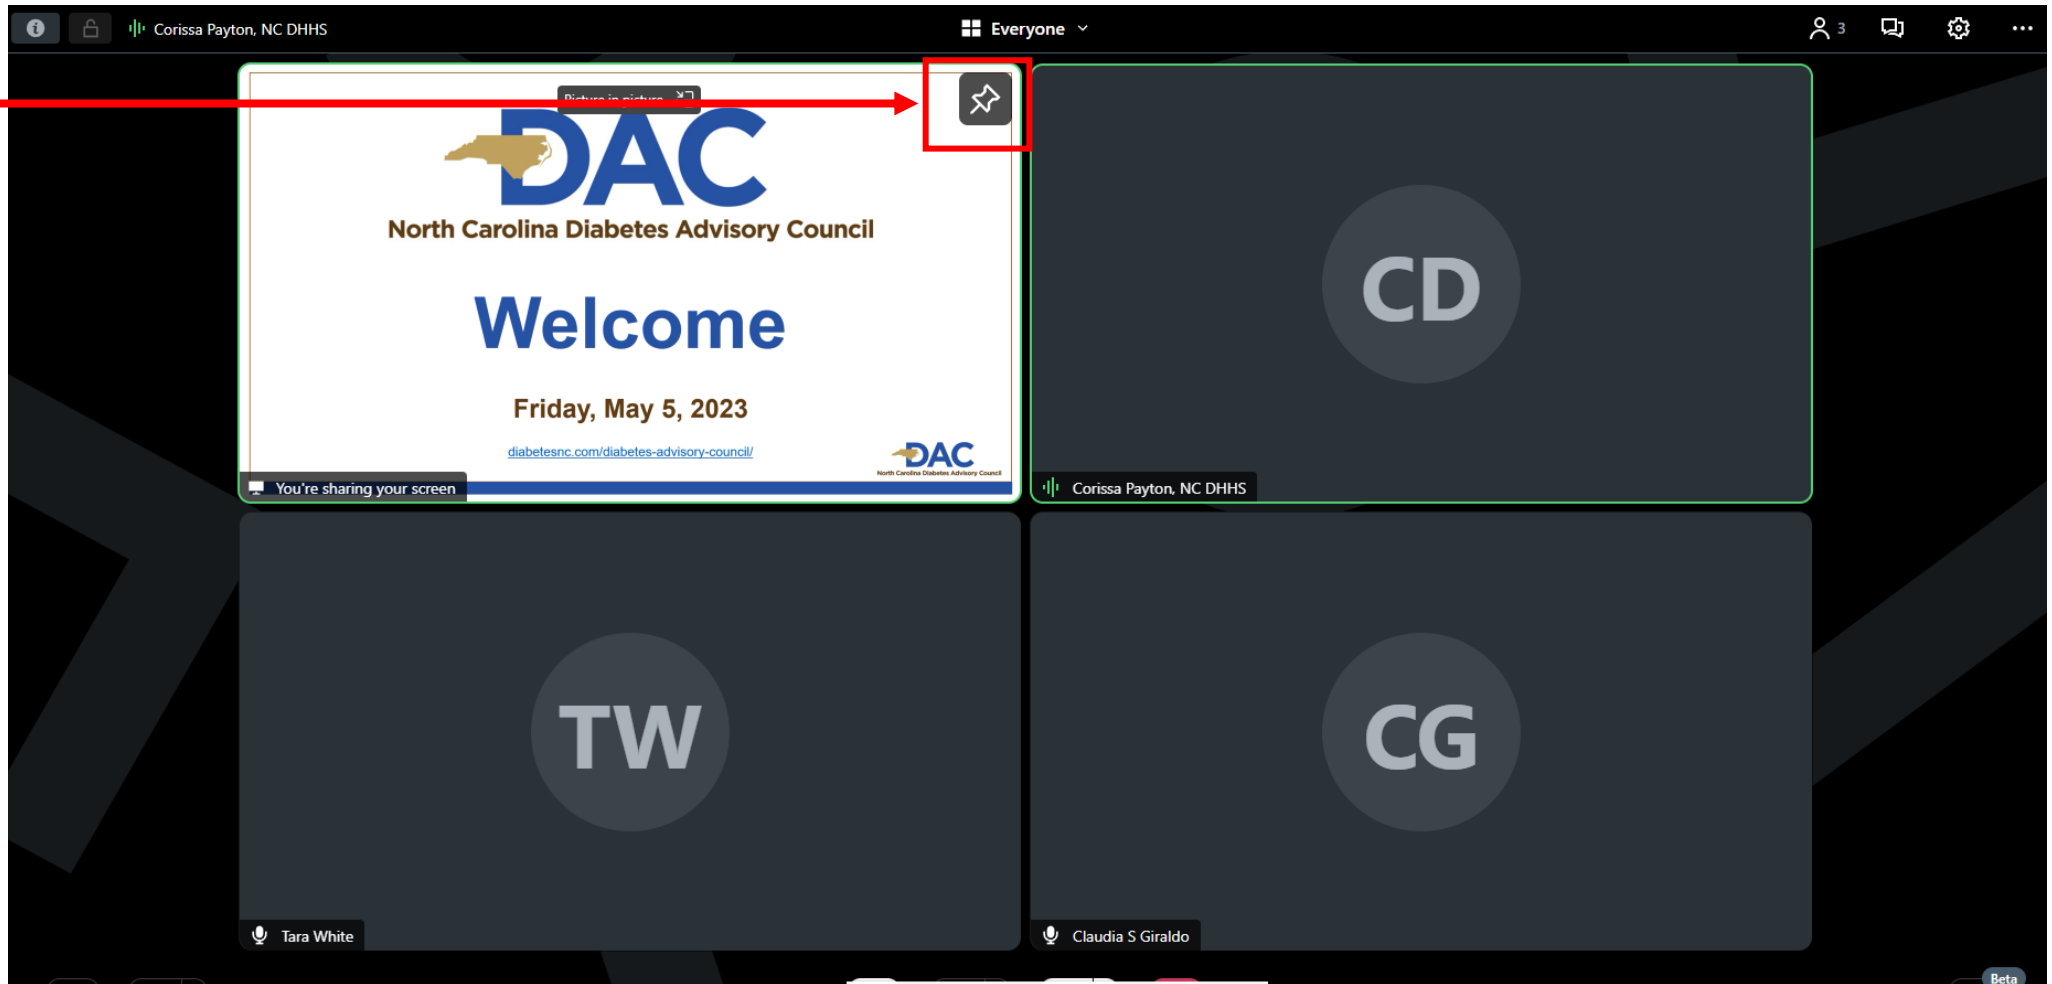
Corissa Payton, NC DHHS

Everyone

3

Picture in picture

DAC

North Carolina Diabetes Advisory Council

Welcome

Friday, May 5, 2023

diabetesnc.com/diabetes-advisory-council/

DAC
North Carolina Diabetes Advisory Council

You're sharing your screen

CD

Corissa Payton, NC DHHS

TW

Tara White

CG

Claudia S Giraldo

Beta